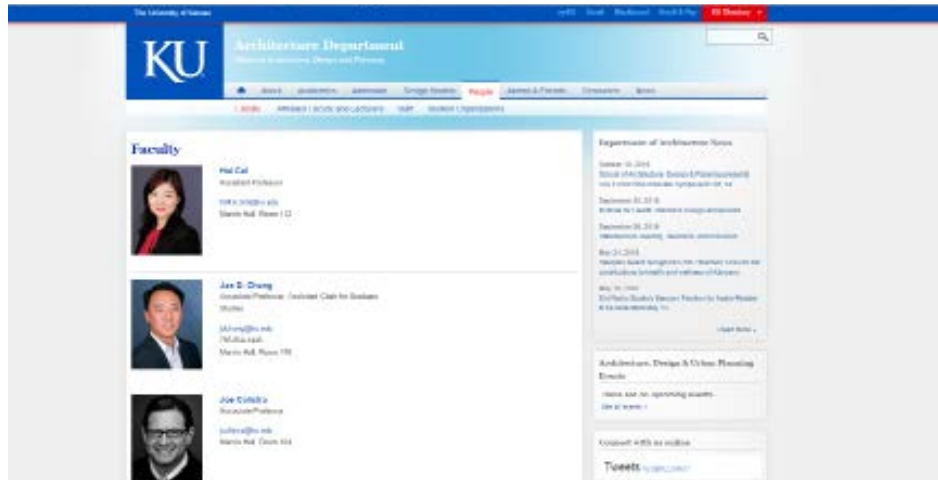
The University of Kansas

myKU Email Blackboard Enroll & Pay KU Directory

KU

Architecture Department

School of Architecture, Design and Planning

About Academics Admission Design Studios People Alumni & Friends Resources News

Faculty Affiliated Faculty and Lecturers Staff Student Organizations

Faculty

Hui Cai
Assistant Professor

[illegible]@ku.edu
Marvin Hall, Room 112

Jae D. Chang
Associate Professor, Assistant Chair for Graduate Studies

jdchang@ku.edu
785-864-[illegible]
Marvin Hall, Room 110

Joe Colistra
Associate Professor

jcolistra@ku.edu
Marvin Hall, Room 104

Department of Architecture News

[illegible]
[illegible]

Learn more »

Architecture, Design & Urban Planning Events

There are no upcoming events.
See all events »

Connect with us online

Tweets